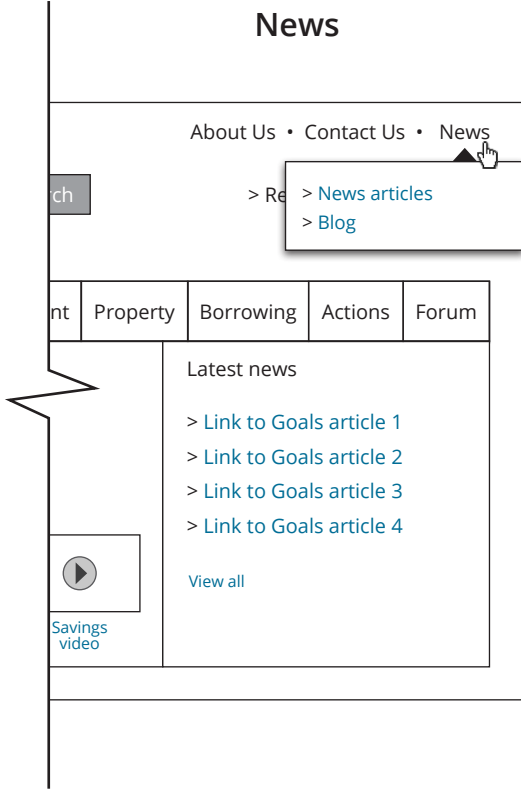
News

About Us • Contact Us • News

rch

> Re

> News articles
> Blog

nt | Property | Borrowing | Actions | Forum

Latest news

> Link to Goals article 1
> Link to Goals article 2
> Link to Goals article 3
> Link to Goals article 4

View all

Savings video